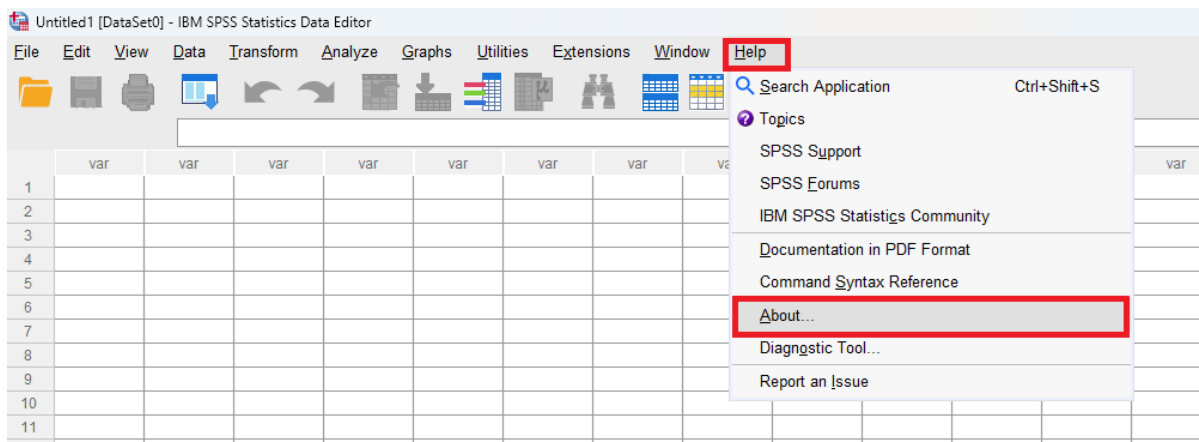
Untitled1 [DataSet0] - IBM SPSS Statistics Data Editor

File Edit View Data Transform Analyze Graphs Utilities Extensions Window Help

| | var | var | var | var | var | var | var | va | var |
|---|---|---|---|---|---|---|---|---|---|
| 1 | | | | | | | | | |
| 2 | | | | | | | | | |
| 3 | | | | | | | | | |
| 4 | | | | | | | | | |
| 5 | | | | | | | | | |
| 6 | | | | | | | | | |
| 7 | | | | | | | | | |
| 8 | | | | | | | | | |
| 9 | | | | | | | | | |
| 10 | | | | | | | | | |
| 11 | | | | | | | | | |

Search Application Ctrl+Shift+S
Topics
SPSS Support
SPSS Forums
IBM SPSS Statistics Community
Documentation in PDF Format
Command Syntax Reference
About...
Diagnostic Tool...
Report an Issue